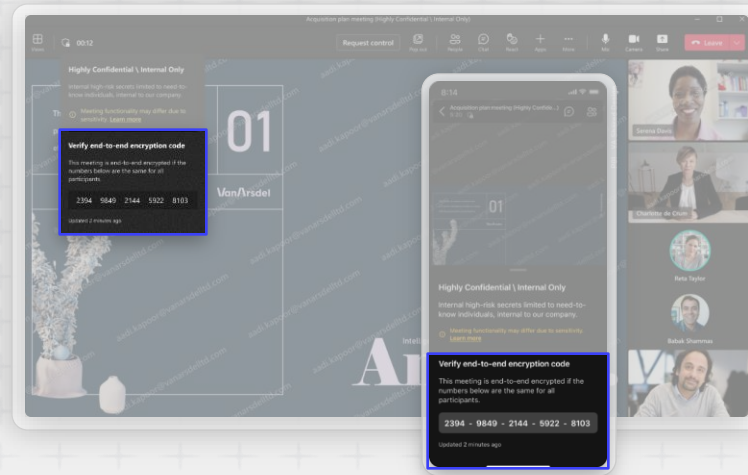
Acquisition plan meeting (Highly Confidential \ Internal Only)

View 00:12

Request control Pop out People Chat React Apps More Mic Camera Share Leave

Highly Confidential \ Internal Only

Internal high-risk secrets limited to need-to-know individuals, internal to our company.

Meeting functionality may differ due to sensitivity. Learn more

Verify end-to-end encryption code

This meeting is end-to-end encrypted if the numbers below are the same for all participants.

2394 9849 2144 5922 8103

Updated 2 minutes ago

01

VanArsdel

8:14

Acquisition plan meeting (Highly Confide...

01

Highly Confidential \ Internal Only

Internal high-risk secrets limited to need-to-know individuals, internal to our company.

Meeting functionality may differ due to sensitivity. Learn more

Verify end-to-end encryption code

This meeting is end-to-end encrypted if the numbers below are the same for all participants.

2394 - 9849 - 2144 - 5922 - 8103

Updated 2 minutes ago

Intell

An

Serena Davis

Charlotte de Crum

Reta Taylor

Babak Shammas

aadi.kapoor@vanarsdelltd.com